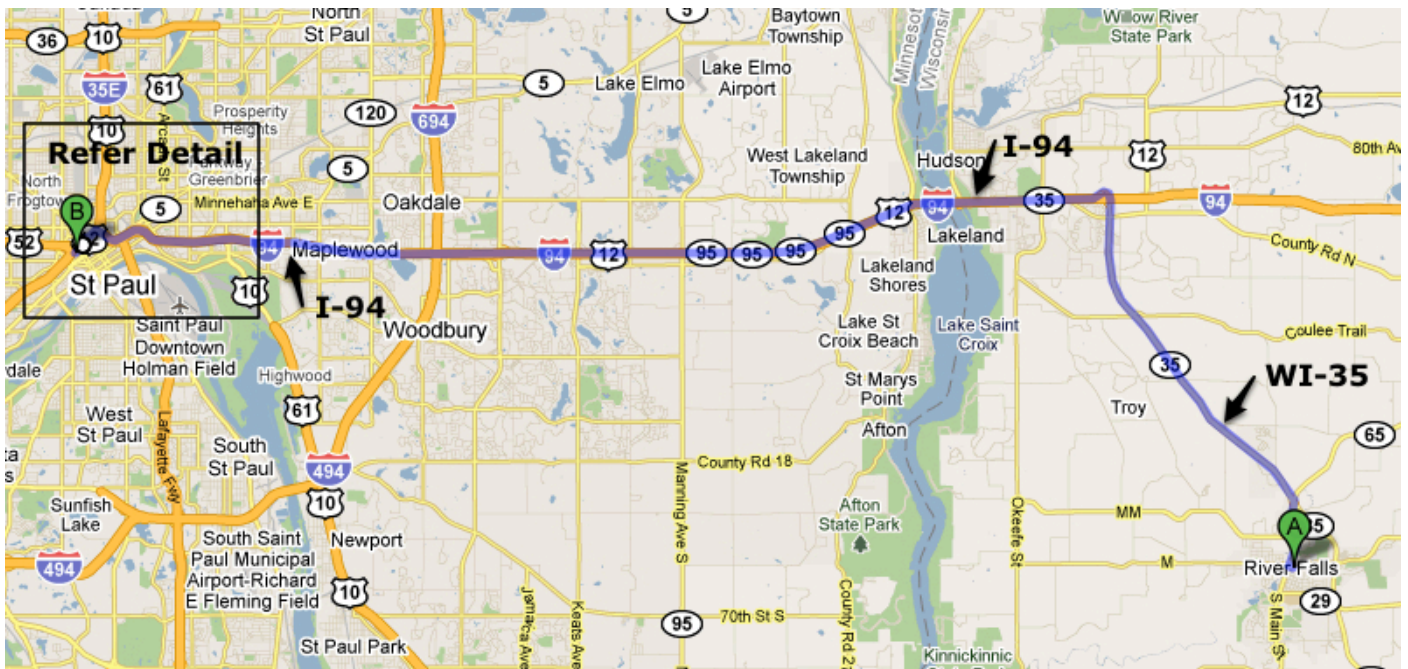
36 10 North St Paul 5 Baytown Township Willow River State Park
35E 61 5 Lake Elmo Lake Elmo Airport Minnesota Wisconsin 12
10 Prosperity Heights 120 694
Refer Detail West Lakeland Township Hudson I-94 12 80th Av
North Frogtown Greenbrier 5 Oakdale
B Minnehaha Ave E 5
52 94 Maplewood 94 12 95 95 95 95 12 94 35 94
St Paul 10 I-94 Lakeland County Rd N
Lakeland Shores
Saint Paul Downtown Holman Field Woodbury Lake St Croix Beach Lake Saint Croix Coulee Trail
rdale Highwood 35 WI-35
West St Paul 61 St Marys Point Troy
Lafayette Fwy South St Paul Afton 65
494 County Rd 18
Sunfish Lake 10 Manning Ave S
494 Newport Afton State Park MM A 35
South Saint Paul Municipal Airport-Richard E Fleming Field 10 Okeefe St M River Falls
Jamaica Ave Keats Ave 95 70th St S County Rd 2 29
St Paul Park Kinnickinnic S Main St